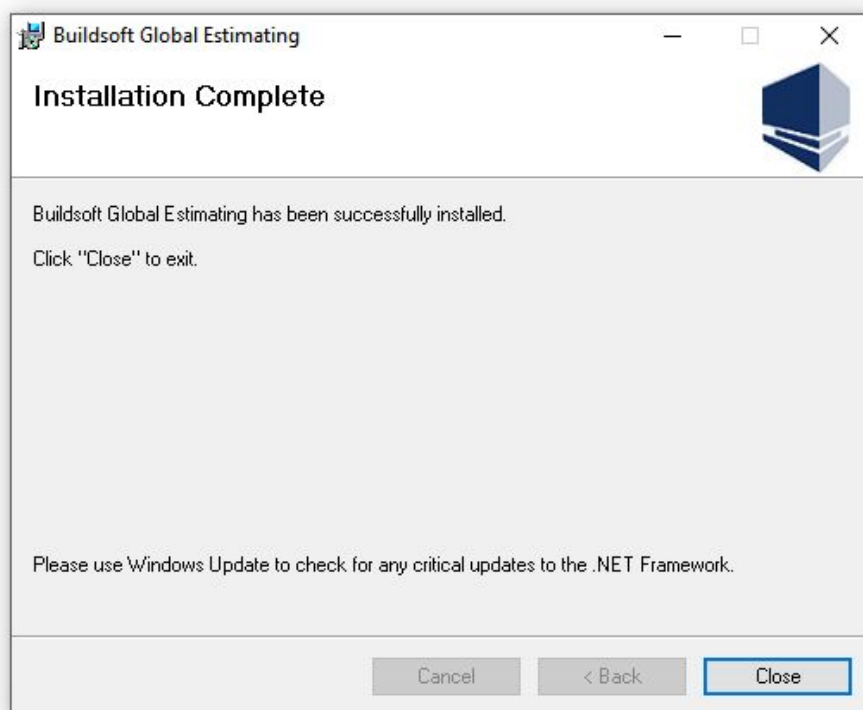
Buildsoft Global Estimating

Installation Complete

Buildsoft Global Estimating has been successfully installed.

Click "Close" to exit.

Please use Windows Update to check for any critical updates to the .NET Framework.

Cancel
< Back
Close